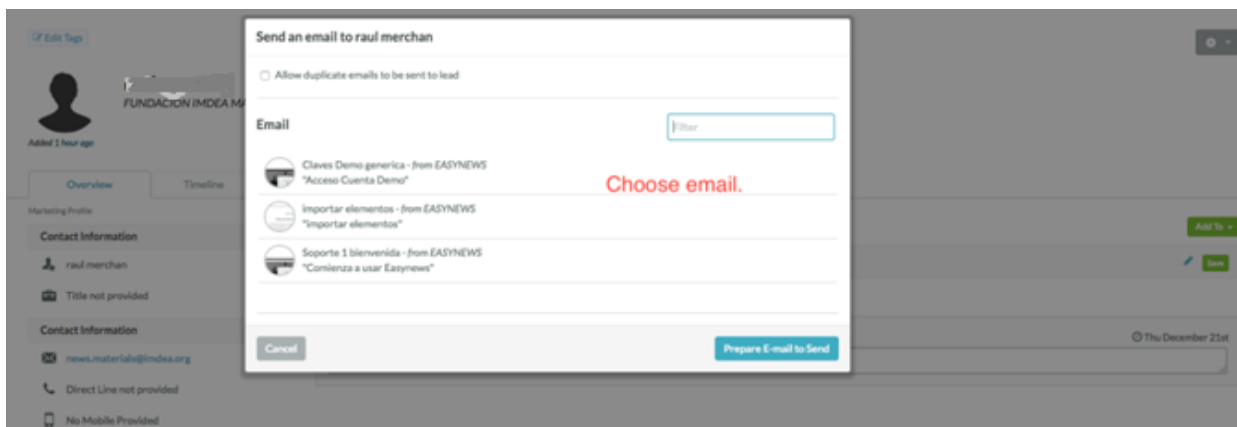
Edit Tags

FUNDACION IMDEA M

Added 1 hour ago

Overview
Timeline

Marketing Profile

Contact Information

raul merchan

Title not provided

Contact Information

news.materials@imdea.org

Direct Line not provided

No Mobile Provided

Send an email to raul merchan

Allow duplicate emails to be sent to lead

Email

Filter

Claves Demo generica - from EASYNEWS
"Acceso Cuenta Demo"

importar elementos - from EASYNEWS
"importar elementos"

Soporte 1 bienvenida - from EASYNEWS
"Comienza a usar Easynews"

Choose email.

Cancel

Prepare E-mail to Send

Add To

Save

Thu December 21st